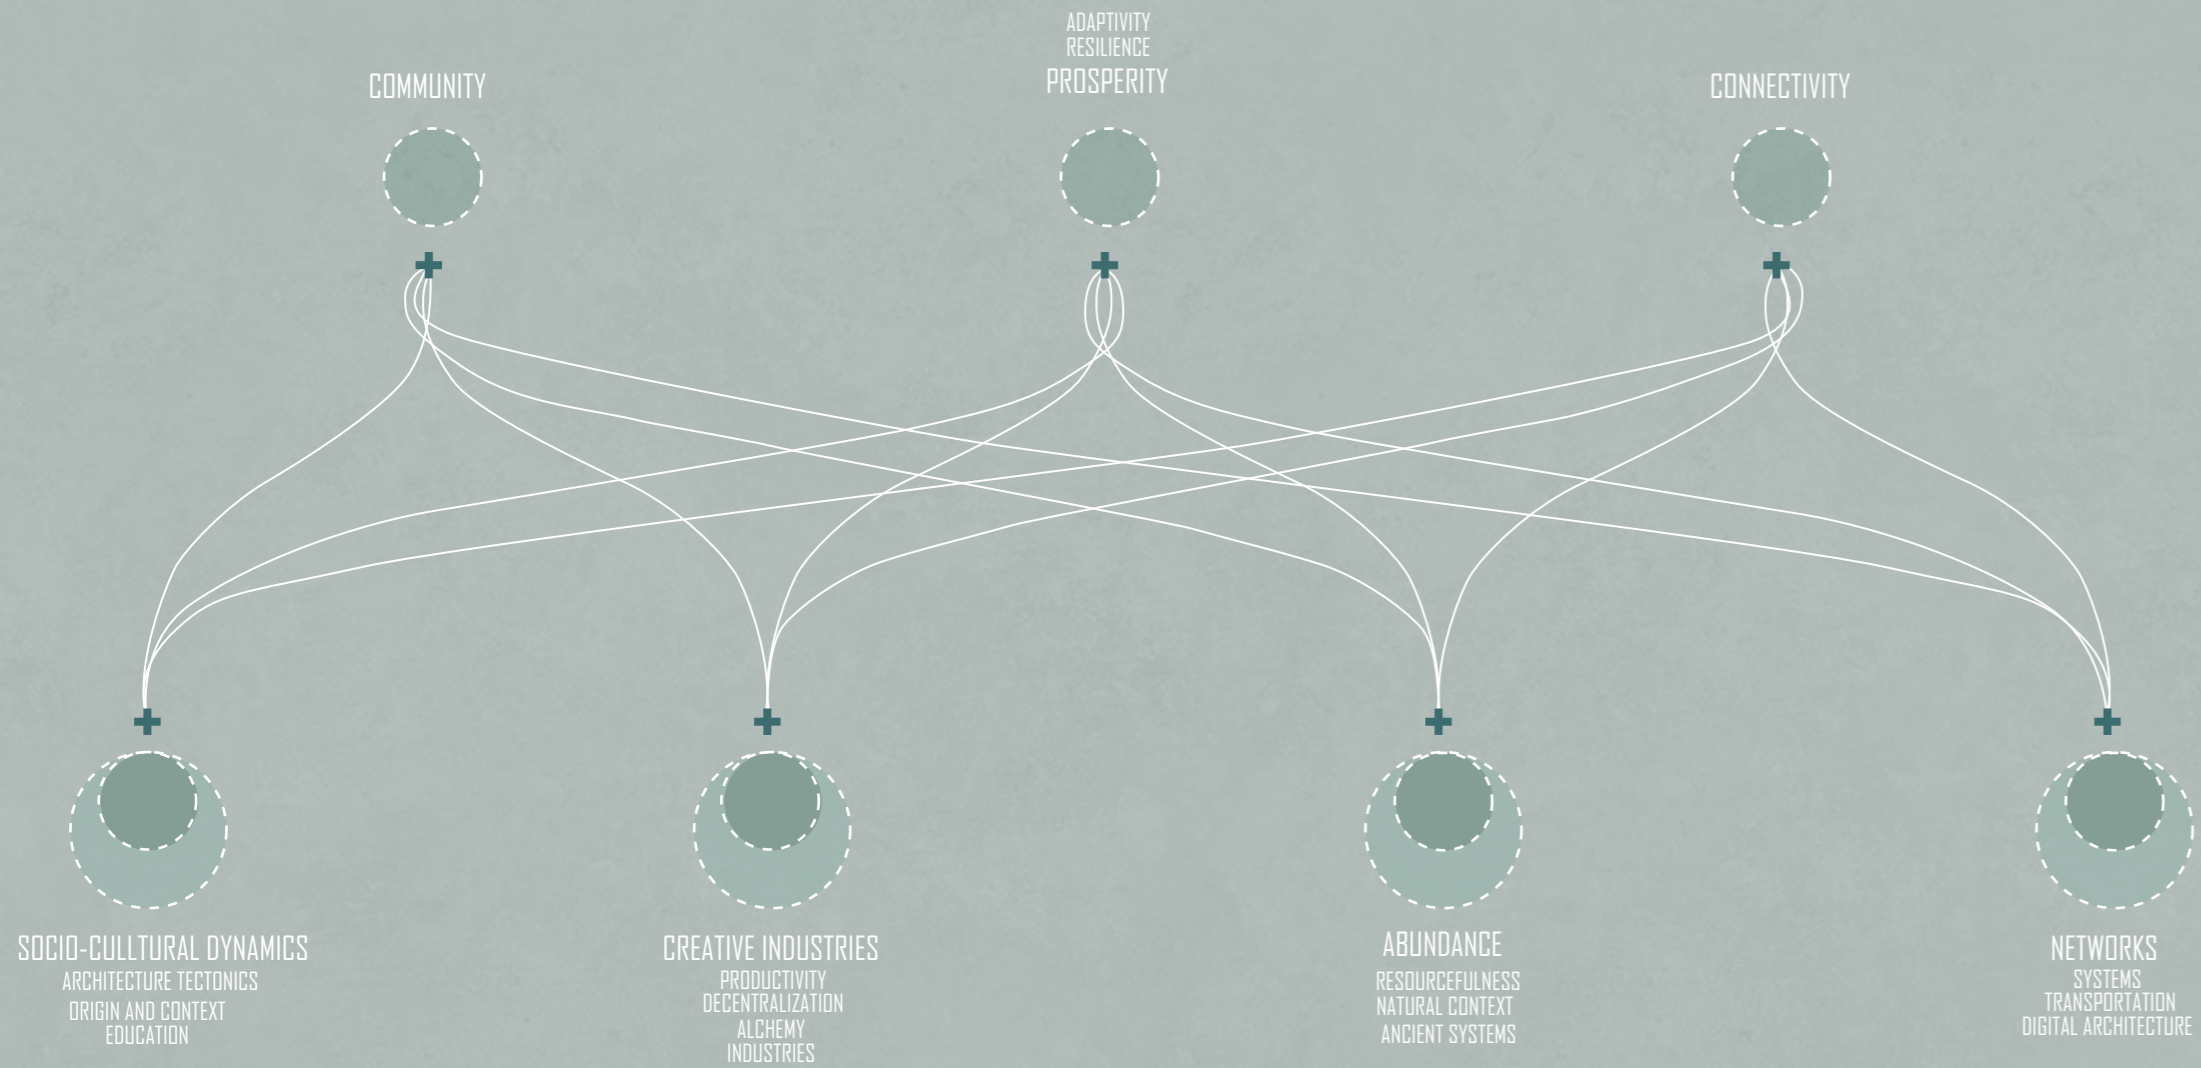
ADAPTIVITY
RESILIENCE

COMMUNITY

PROSPERITY

CONNECTIVITY

SOCIO-CULLTURAL DYNAMICS
ARCHITECTURE TECTONICS
ORIGIN AND CONTEXT
EDUCATION

CREATIVE INDUSTRIES
PRODUCTIVITY
DECENTRALIZATION
ALCHEMY
INDUSTRIES

ABUNDANCE
RESOURCEFULNESS
NATURAL CONTEXT
ANCIENT SYSTEMS

NETWORKS
SYSTEMS
TRANSPORTATION
DIGITAL ARCHITECTURE